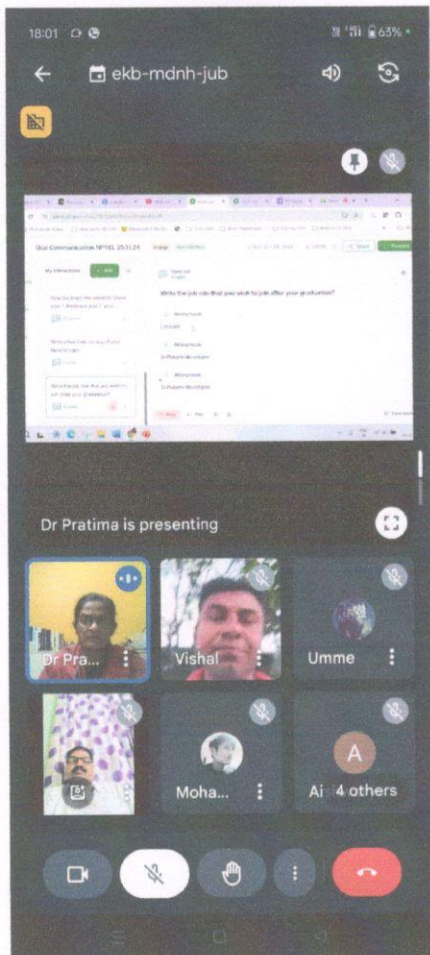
18:01

63%

ekb-mdnh-jub

Oral Communication NPTEL 25.11.24

My interactions

+ Add

Write the job role that you wish to join after your graduation?

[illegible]

Software developer

Software developer

Dr Pratima is presenting

Dr Pra...

Vishal

Umme

Moha...

A

Ai 4 others